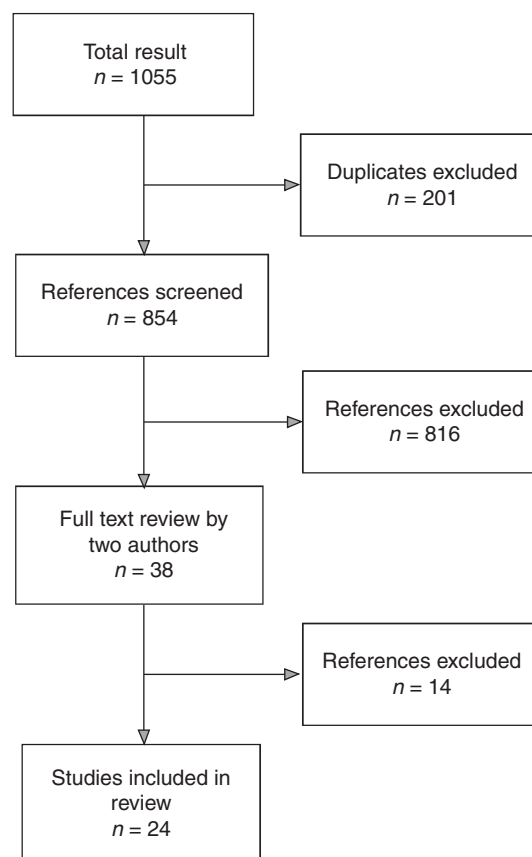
Total result
$n = 1055$

Duplicates excluded
$n = 201$

References screened
$n = 854$

References excluded
$n = 816$

Full text review by two authors
$n = 38$

References excluded
$n = 14$

Studies included in review
$n = 24$